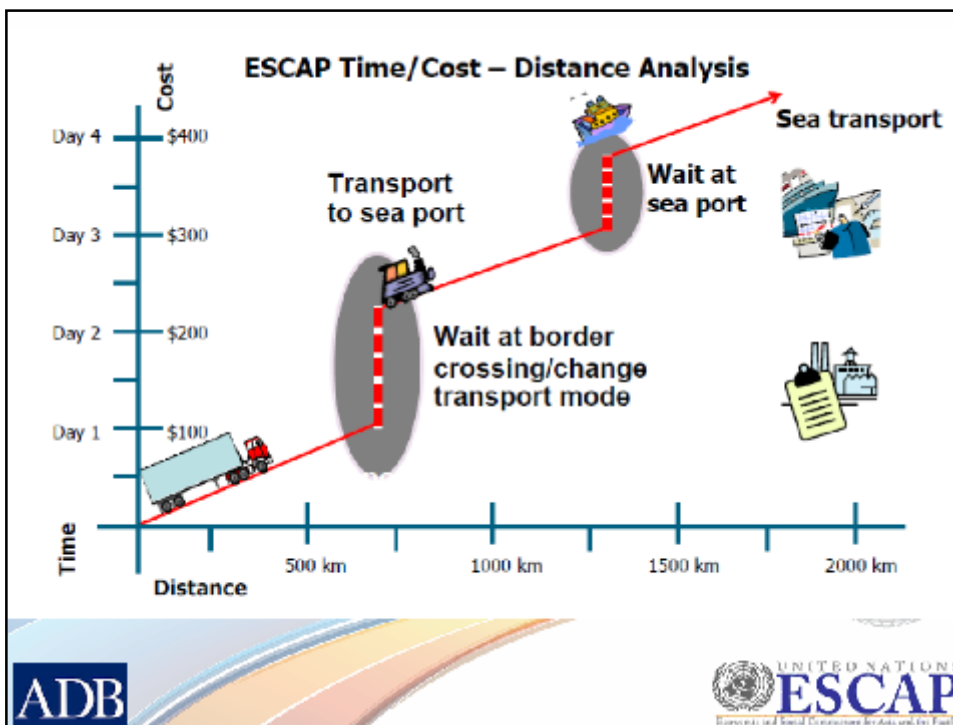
ESCAP Time/Cost – Distance Analysis

Cost

Day 4 $400

Day 3 $300

Day 2 $200

Day 1 $100

Time

Distance

500 km

1000 km

1500 km

2000 km

Transport to sea port

Wait at border crossing/change transport mode

Wait at sea port

Sea transport

ADB

UNITED NATIONS ESCAP

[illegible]